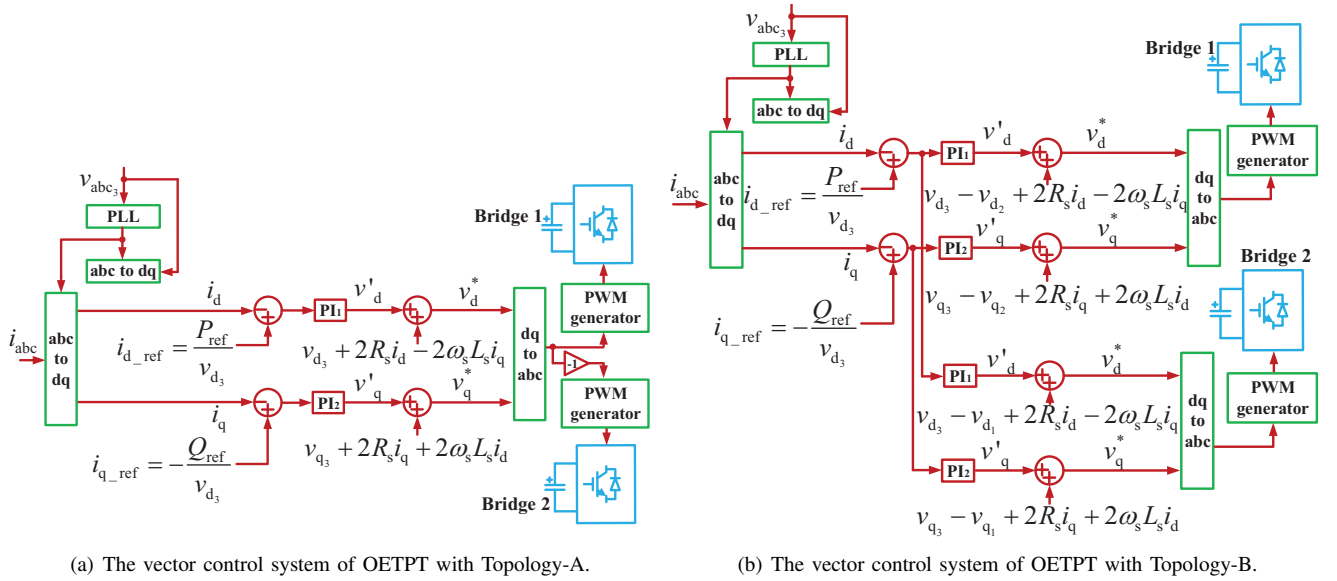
$v_{abc_3}$

PLL

abc to dq

$i_{abc}$

abc to dq

$i_d$

$i_{d\_ref} = \frac{P_{ref}}{v_{d_3}}$

PI1

$v'_d$

$v_d^*$

$v_{d_3} + 2R_s i_d - 2\omega_s L_s i_q$

$i_q$

$i_{q\_ref} = -\frac{Q_{ref}}{v_{d_3}}$

PI2

$v'_q$

$v_q^*$

$v_{q_3} + 2R_s i_q + 2\omega_s L_s i_d$

dq to abc

-1

Bridge 1

PWM generator

PWM generator

Bridge 2

(a) The vector control system of OETPT with Topology-A.

$v_{abc_3}$

PLL

abc to dq

$i_{abc}$

abc to dq

$i_d$

$i_{d\_ref} = \frac{P_{ref}}{v_{d_3}}$

PI1

$v'_d$

$v_d^*$

$v_{d_3} - v_{d_2} + 2R_s i_d - 2\omega_s L_s i_q$

$i_q$

PI2

$v'_q$

$v_q^*$

$v_{q_3} - v_{q_2} + 2R_s i_q + 2\omega_s L_s i_d$

$i_{q\_ref} = -\frac{Q_{ref}}{v_{d_3}}$

dq to abc

Bridge 1

PWM generator

Bridge 2

PI1

$v'_d$

$v_d^*$

$v_{d_3} - v_{d_1} + 2R_s i_d - 2\omega_s L_s i_q$

PI2

$v'_q$

$v_q^*$

$v_{q_3} - v_{q_1} + 2R_s i_q + 2\omega_s L_s i_d$

dq to abc

PWM generator

(b) The vector control system of OETPT with Topology-B.